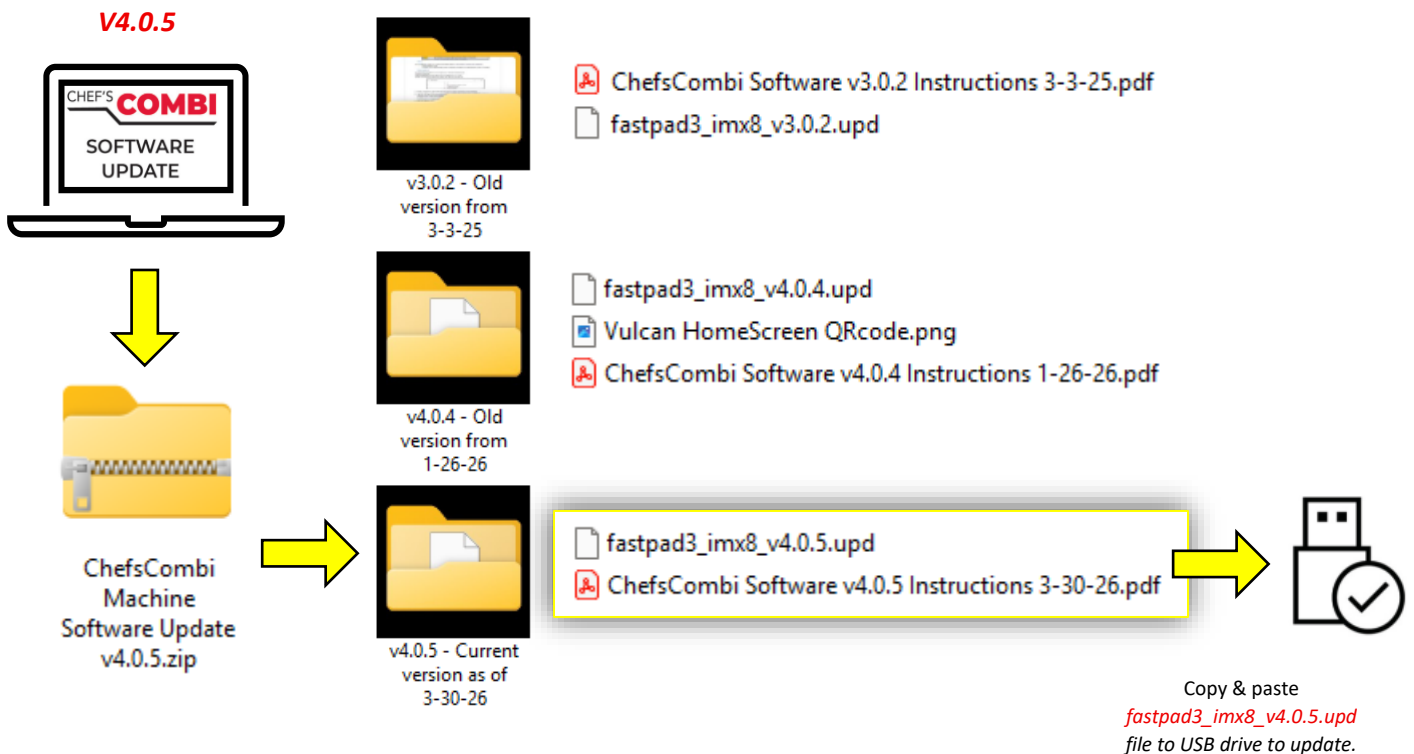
V4.0.5

CHEF'S COMBI

SOFTWARE UPDATE

ChefsCombi Machine Software Update v4.0.5.zip

v3.0.2 - Old version from 3-3-25

ChefsCombi Software v3.0.2 Instructions 3-3-25.pdf

fastpad3_imx8_v3.0.2.upd

v4.0.4 - Old version from 1-26-26

fastpad3_imx8_v4.0.4.upd

Vulcan HomeScreen QRcode.png

ChefsCombi Software v4.0.4 Instructions 1-26-26.pdf

v4.0.5 - Current version as of 3-30-26

fastpad3_imx8_v4.0.5.upd

ChefsCombi Software v4.0.5 Instructions 3-30-26.pdf

Copy & paste *fastpad3_imx8_v4.0.5.upd* *file to USB drive to update.*